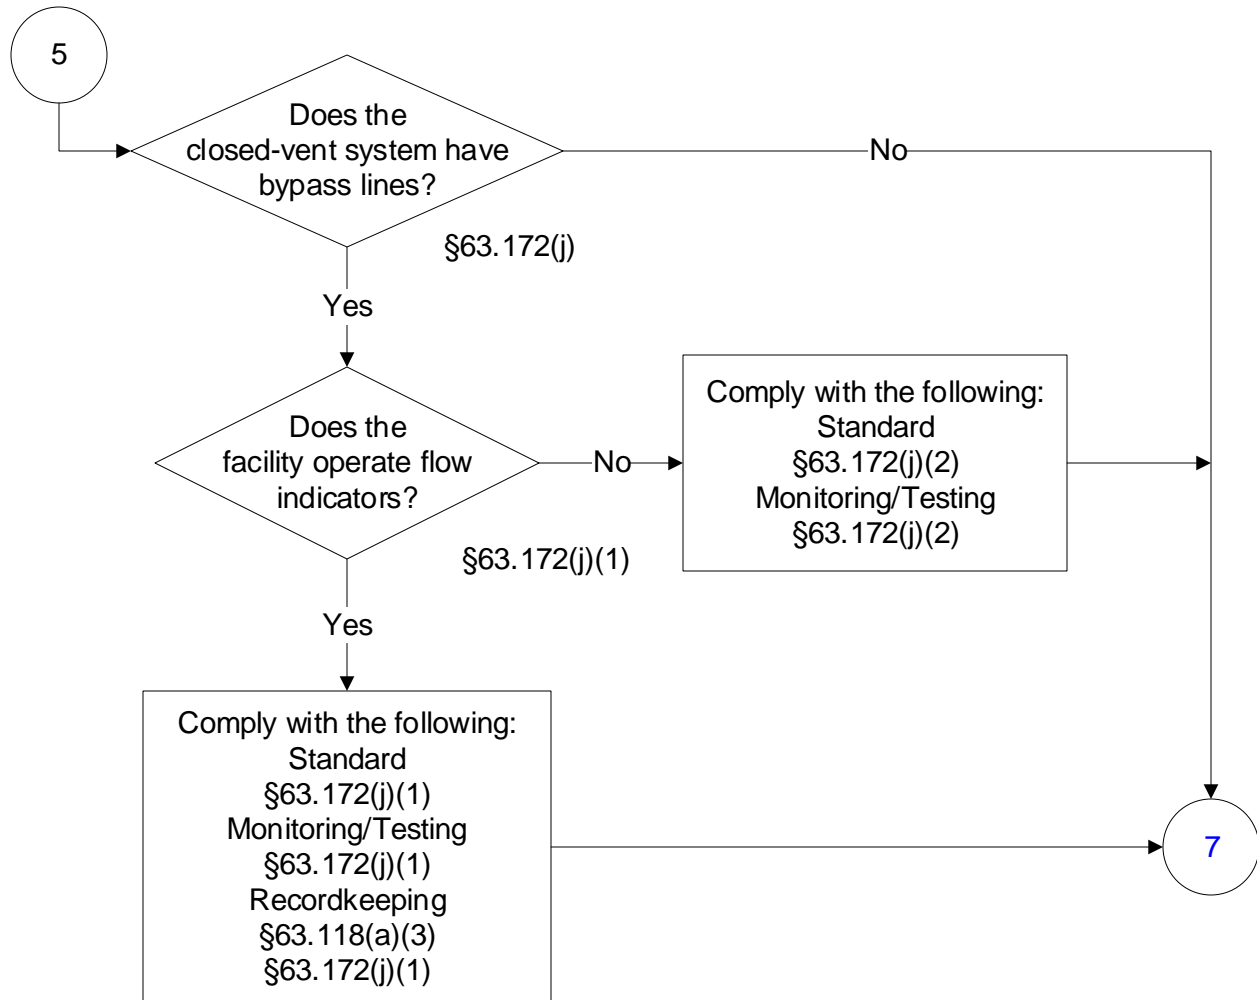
5

Does the closed-vent system have bypass lines?

§63.172(j)

No

Yes

Does the facility operate flow indicators?

§63.172(j)(1)

No

Comply with the following:
Standard
§63.172(j)(2)
Monitoring/Testing
§63.172(j)(2)

Yes

Comply with the following:
Standard
§63.172(j)(1)
Monitoring/Testing
§63.172(j)(1)
Recordkeeping
§63.118(a)(3)
§63.172(j)(1)

7